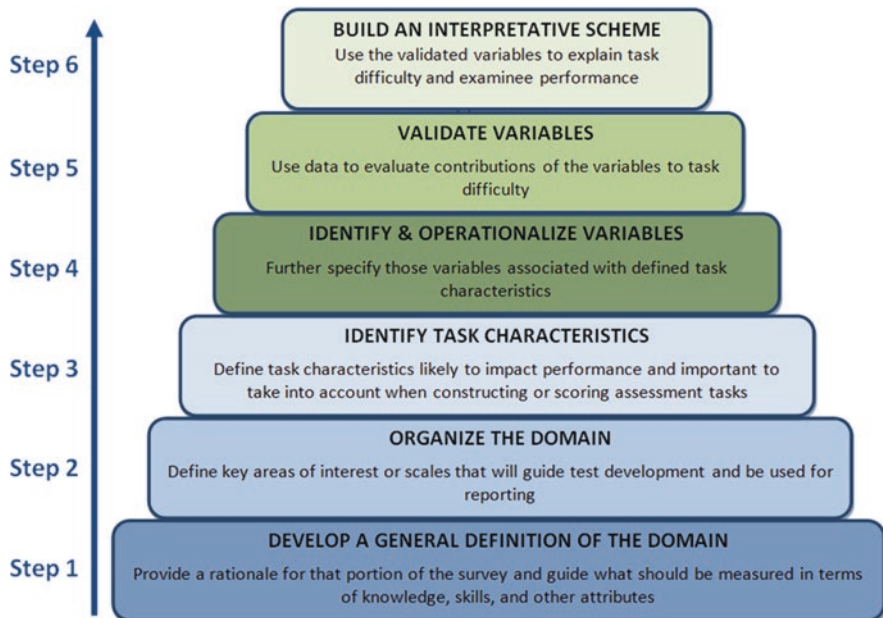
Step 6

BUILD AN INTERPRETATIVE SCHEME

Use the validated variables to explain task difficulty and examinee performance

Step 5

VALIDATE VARIABLES

Use data to evaluate contributions of the variables to task difficulty

Step 4

IDENTIFY & OPERATIONALIZE VARIABLES

Further specify those variables associated with defined task characteristics

Step 3

IDENTIFY TASK CHARACTERISTICS

Define task characteristics likely to impact performance and important to take into account when constructing or scoring assessment tasks

Step 2

ORGANIZE THE DOMAIN

Define key areas of interest or scales that will guide test development and be used for reporting

Step 1

DEVELOP A GENERAL DEFINITION OF THE DOMAIN

Provide a rationale for that portion of the survey and guide what should be measured in terms of knowledge, skills, and other attributes